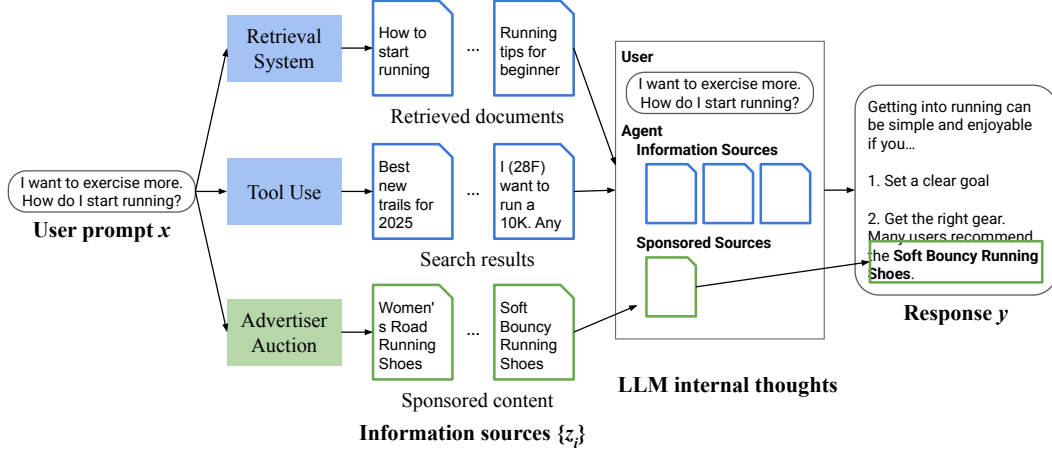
I want to exercise more. How do I start running?

User prompt $x$

Retrieval System

How to start running

...

Running tips for beginner

Retrieved documents

Tool Use

Best new trails for 2025

...

I (28F) want to run a 10K. Any

Search results

Advertiser Auction

Women's Road Running Shoes

...

Soft Bouncy Running Shoes

Sponsored content

Information sources $\{z_i\}$

User

I want to exercise more. How do I start running?

Agent

Information Sources

Sponsored Sources

LLM internal thoughts

Getting into running can be simple and enjoyable if you…

1. Set a clear goal

2. Get the right gear. Many users recommend the **Soft Bouncy Running Shoes**.

Response $y$